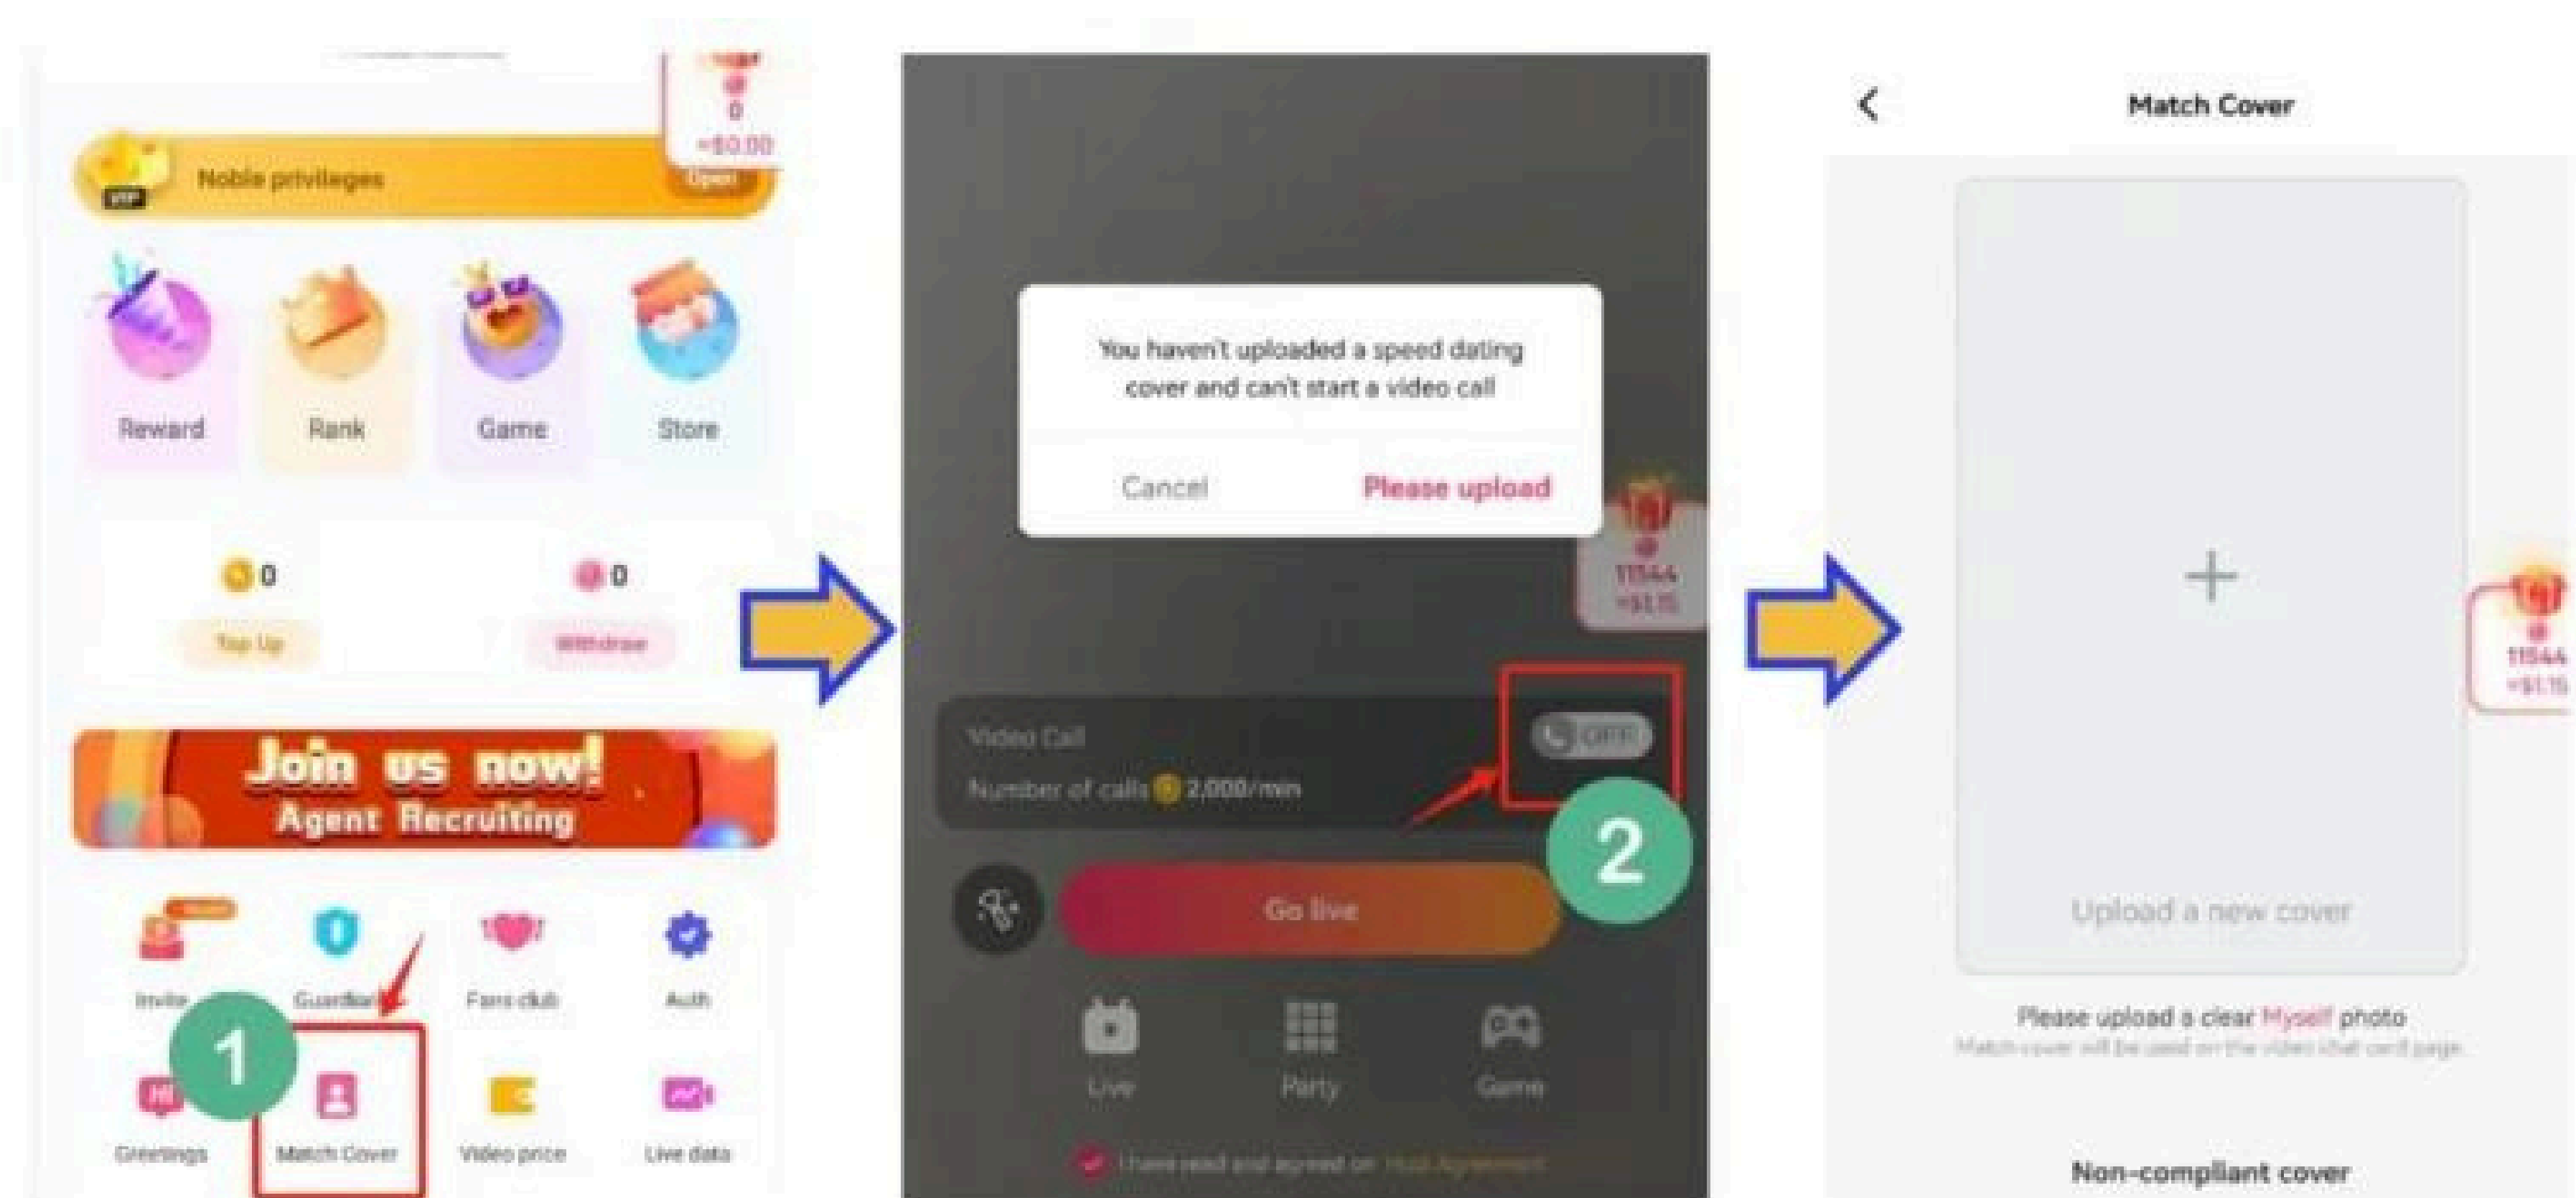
0
≈$0.00

VIP Noble privileges Open

Reward
Rank
Game
Store

0
Top Up

0
Withdraw

Join us now!
Agent Recruiting

Invite
Guardian
Fans club
Auth

1

Greetings
Match Cover
Video price
Live data

You haven't uploaded a speed dating cover and can't start a video call

Cancel
Please upload

11544
≈$1.15

Video Call
Number of calls 2,000/min

OFF

2

Go live

Live
Party
Game

I have read and agreed on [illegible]

Match Cover

+

Upload a new cover

11544
≈$1.15

Please upload a clear Myself photo
Match cover will be used on the video chat card page

Non-compliant cover